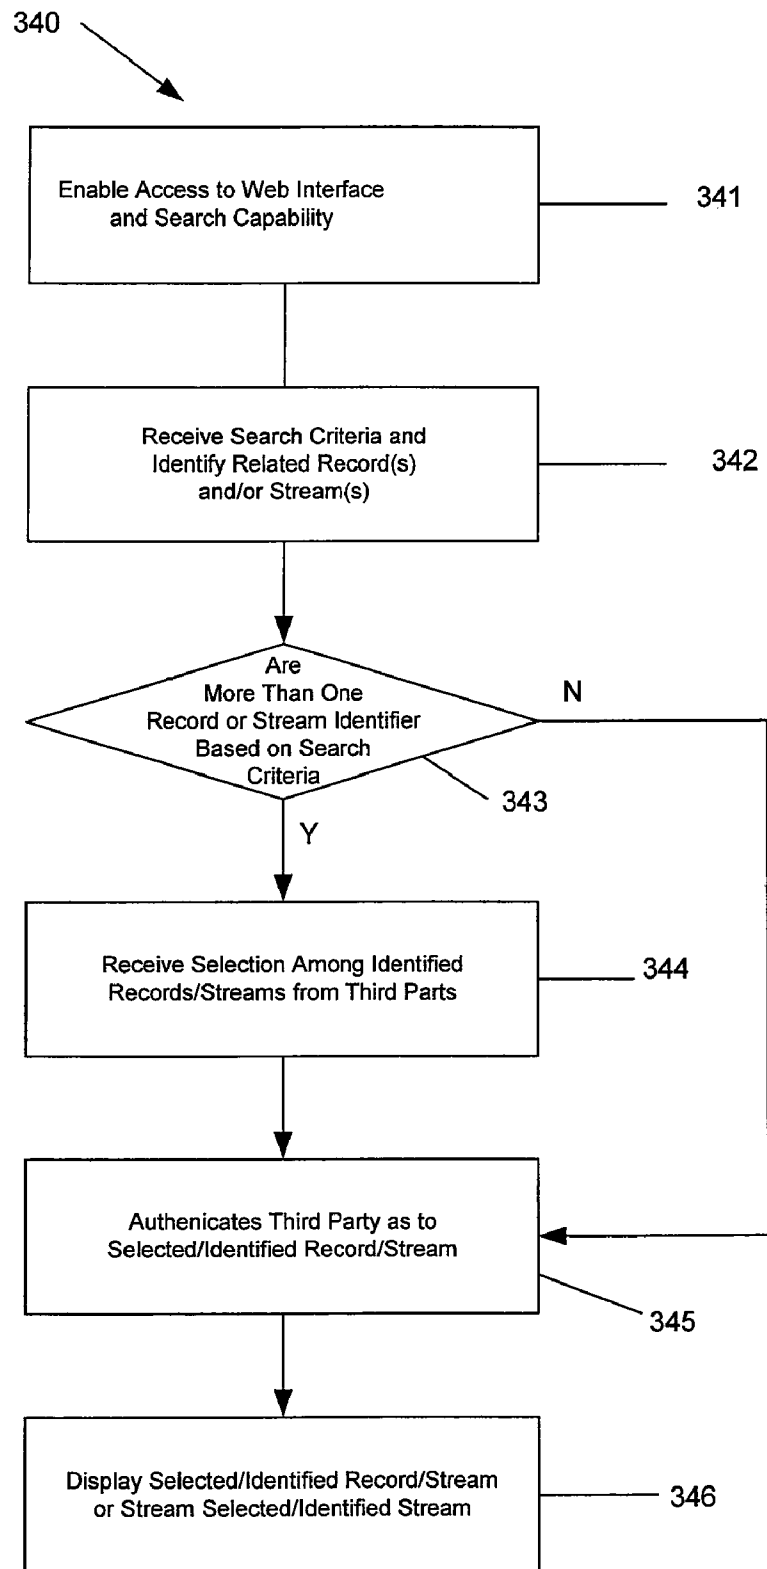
340

Enable Access to Web Interface and Search Capability

341

Receive Search Criteria and Identify Related Record(s) and/or Stream(s)

342

Are More Than One Record or Stream Identifier Based on Search Criteria

N

343

Y

Receive Selection Among Identified Records/Streams from Third Parts

344

Authenicates Third Party as to Selected/Identified Record/Stream

345

Display Selected/Identified Record/Stream or Stream Selected/Identified Stream

346